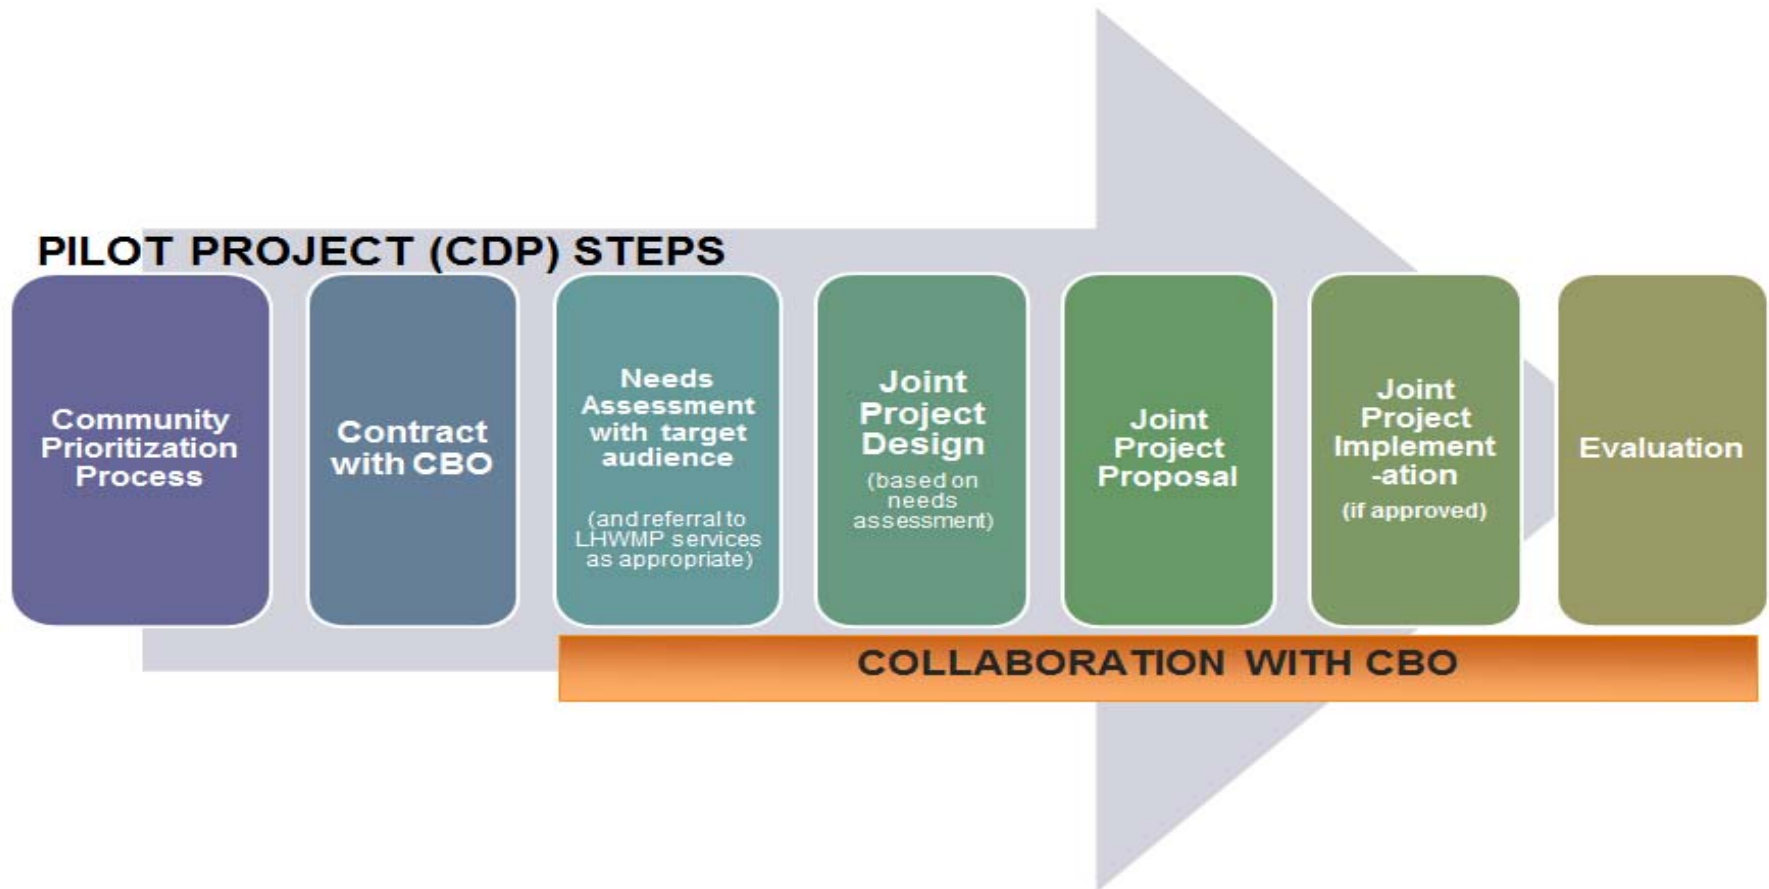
PILOT PROJECT (CDP) STEPS

Community Prioritization Process

Contract with CBO

Needs Assessment with target audience

(and referral to LHWMP services as appropriate)

Joint Project Design

(based on needs assessment)

Joint Project Proposal

Joint Project Implement -ation

(if approved)

Evaluation

COLLABORATION WITH CBO